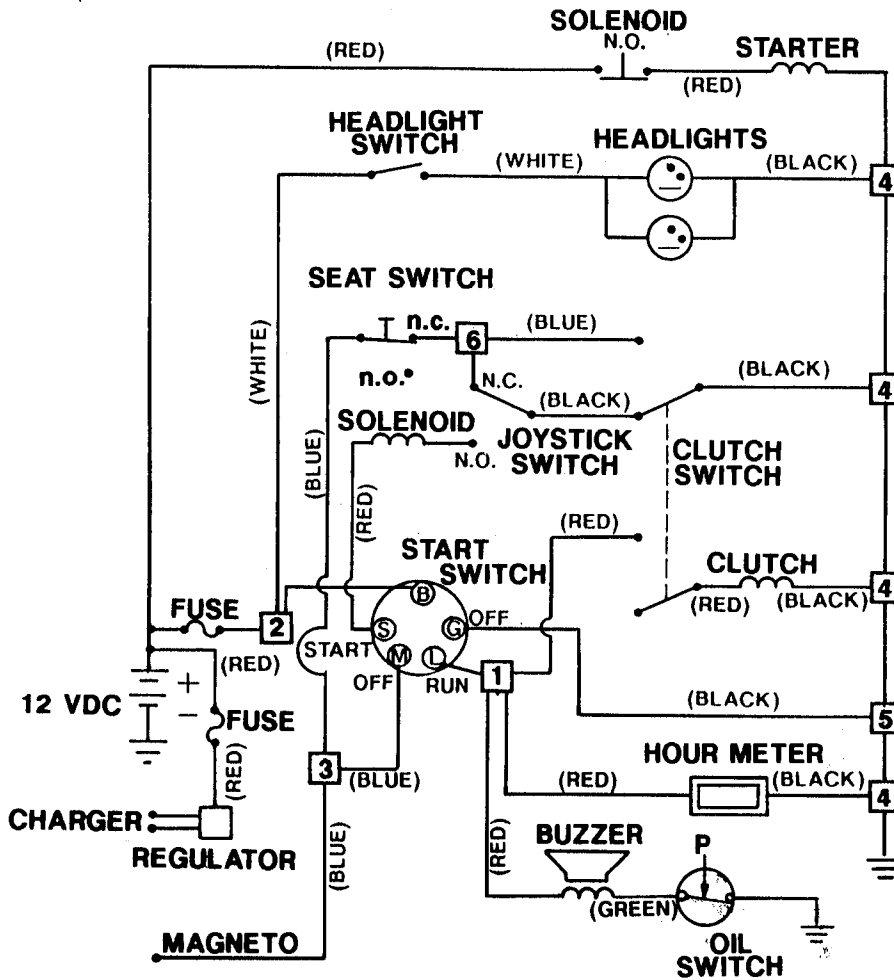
SOLENOID
N.O.
(RED)
STARTER
(RED)
HEADLIGHT SWITCH
HEADLIGHTS
(WHITE)
(BLACK)
4
SEAT SWITCH
(WHITE)
n.c.
6
(BLUE)
n.o.
N.C.
(BLACK)
4
(BLACK)
SOLENOID
JOYSTICK SWITCH
N.O.
CLUTCH SWITCH
(BLUE)
(RED)
(RED)
START SWITCH
CLUTCH
FUSE
2
B
S
G
OFF
(RED)
(BLACK)
4
START
M
L
(RED)
OFF
RUN
1
+
12 VDC
−
FUSE
(BLACK)
5
(RED)
HOUR METER
3
(BLUE)
(RED)
(BLACK)
4
CHARGER
REGULATOR
(BLUE)
(RED)
BUZZER
P
(GREEN)
MAGNETO
OIL SWITCH